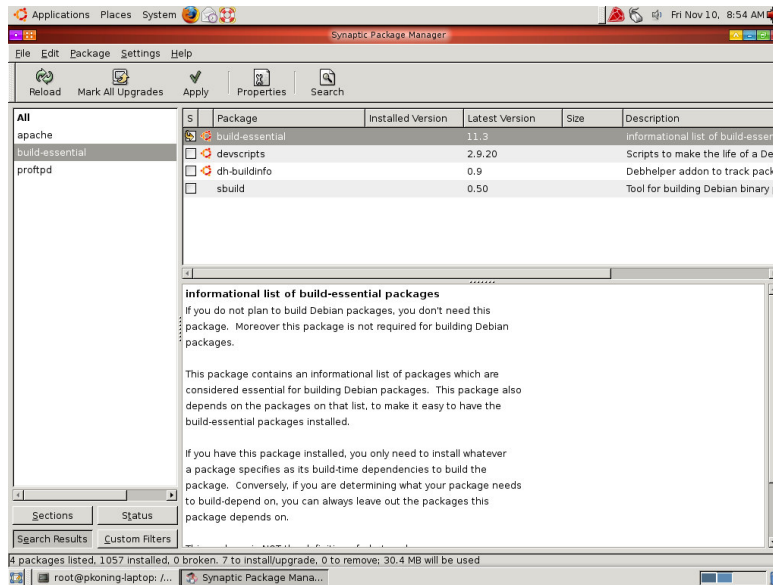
Applications Places System

Fri Nov 10, 8:54 AM

Synaptic Package Manager

File Edit Package Settings Help

Reload Mark All Upgrades Apply Properties Search

All
apache
build-essential
proftpd

| S | Package | Installed Version | Latest Version | Size | Description |
|---|---|---|---|---|---|
| | build-essential | | 11.3 | | informational list of build-essen |
| | devscripts | | 2.9.20 | | Scripts to make the life of a De |
| | dh-buildinfo | | 0.9 | | Debhelper addon to track pack |
| | sbuild | | 0.50 | | Tool for building Debian binary |

informational list of build-essential packages
If you do not plan to build Debian packages, you don't need this package. Moreover this package is not required for building Debian packages.

This package contains an informational list of packages which are considered essential for building Debian packages. This package also depends on the packages on that list, to make it easy to have the build-essential packages installed.

If you have this package installed, you only need to install whatever a package specifies as its build-time dependencies to build the package. Conversely, if you are determining what your package needs to build-depend on, you can always leave out the packages this package depends on.

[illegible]

Sections Status
Search Results Custom Filters

4 packages listed, 1057 installed, 0 broken. 7 to install/upgrade, 0 to remove; 30.4 MB will be used

root@pkoning-laptop: /... Synaptic Package Mana...